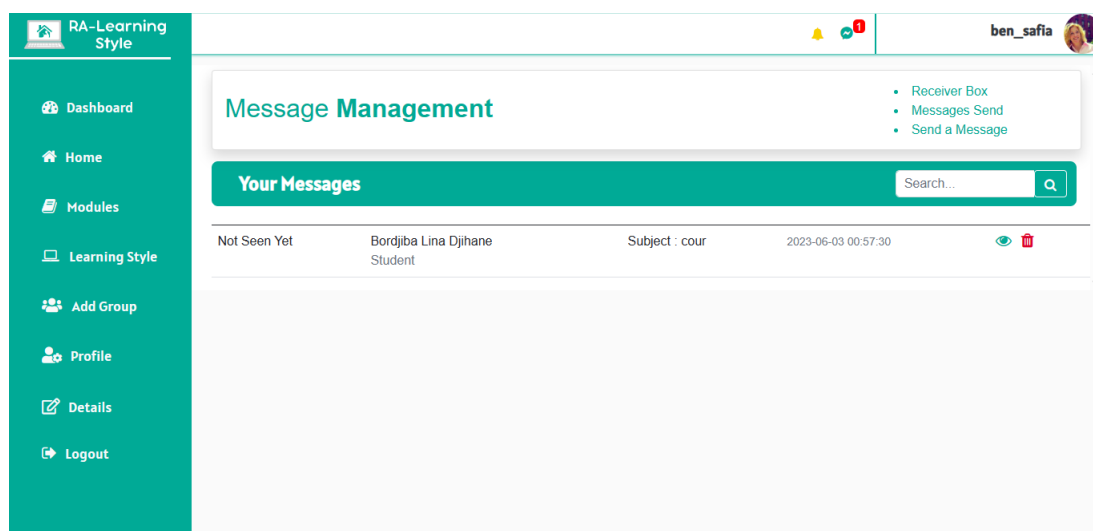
RA-Learning Style

1

ben_safia

Dashboard

Home

Modules

Learning Style

Add Group

Profile

Details

Logout

Message Management

- Receiver Box
- Messages Send
- Send a Message

Your Messages

Search...

| Not Seen Yet | Bordjiba Lina Djihane<br>Student | Subject : cour | 2023-06-03 00:57:30 |
|---|---|---|---|